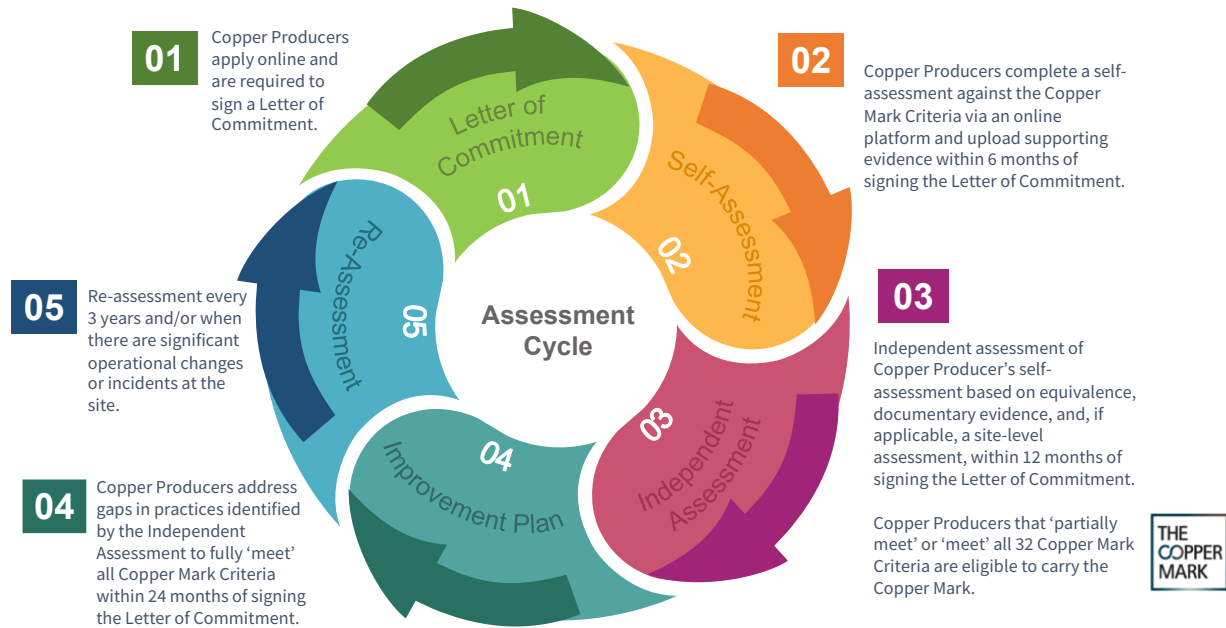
01

Copper Producers apply online and are required to sign a Letter of Commitment.

02

Copper Producers complete a self-assessment against the Copper Mark Criteria via an online platform and upload supporting evidence within 6 months of signing the Letter of Commitment.

Letter of Commitment

01

Self-Assessment

02

Re-Assessment

05

Assessment Cycle

03

Independent Assessment

04

Improvement Plan

05

Re-assessment every 3 years and/or when there are significant operational changes or incidents at the site.

03

Independent assessment of Copper Producer's self-assessment based on equivalence, documentary evidence, and, if applicable, a site-level assessment, within 12 months of signing the Letter of Commitment.

Copper Producers that 'partially meet' or 'meet' all 32 Copper Mark Criteria are eligible to carry the Copper Mark.

04

Copper Producers address gaps in practices identified by the Independent Assessment to fully 'meet' all Copper Mark Criteria within 24 months of signing the Letter of Commitment.

THE COPPER MARK